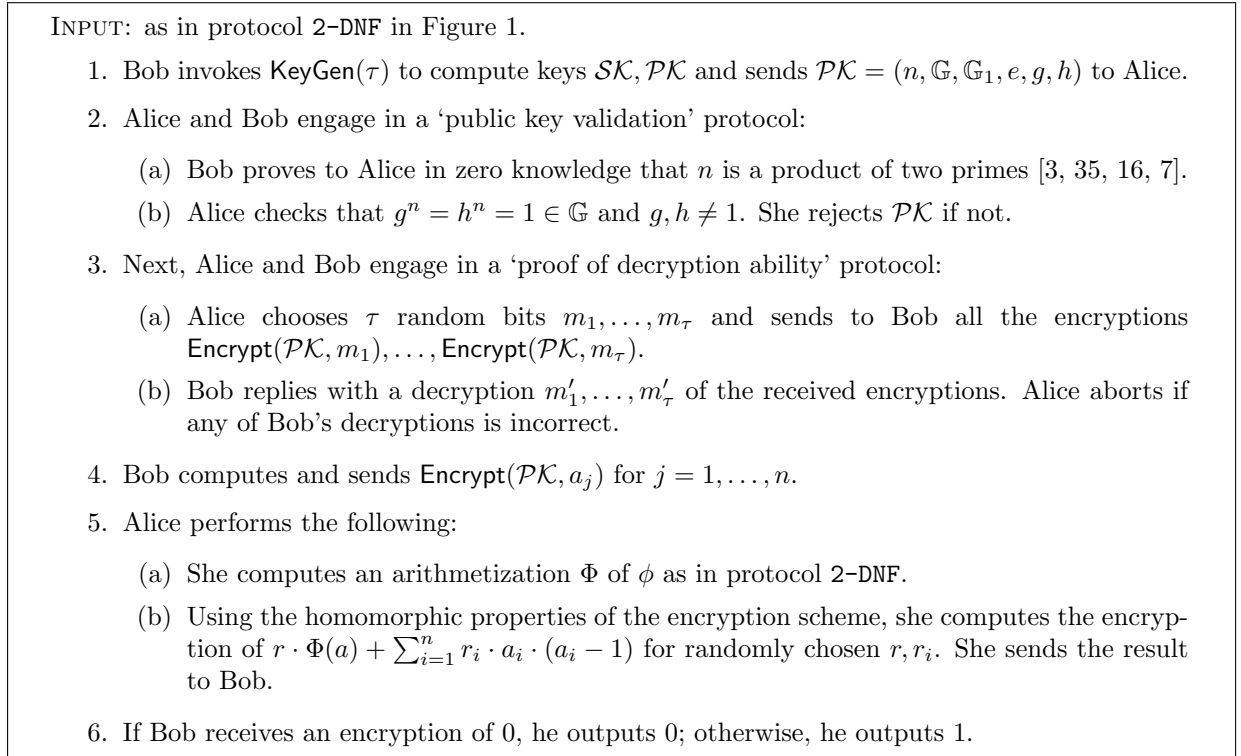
INPUT: as in protocol 2-DNF in Figure 1.

1. Bob invokes $\mathsf{KeyGen}(\tau)$ to compute keys $\mathcal{SK}, \mathcal{PK}$ and sends $\mathcal{PK} = (n, \mathbb{G}, \mathbb{G}_1, e, g, h)$ to Alice.

2. Alice and Bob engage in a 'public key validation' protocol:

(a) Bob proves to Alice in zero knowledge that $n$ is a product of two primes [3, 35, 16, 7].

(b) Alice checks that $g^n = h^n = 1 \in \mathbb{G}$ and $g, h \neq 1$. She rejects $\mathcal{PK}$ if not.

3. Next, Alice and Bob engage in a 'proof of decryption ability' protocol:

(a) Alice chooses $\tau$ random bits $m_1, \ldots, m_\tau$ and sends to Bob all the encryptions $\mathsf{Encrypt}(\mathcal{PK}, m_1), \ldots, \mathsf{Encrypt}(\mathcal{PK}, m_\tau)$.

(b) Bob replies with a decryption $m_1', \ldots, m_\tau'$ of the received encryptions. Alice aborts if any of Bob's decryptions is incorrect.

4. Bob computes and sends $\mathsf{Encrypt}(\mathcal{PK}, a_j)$ for $j = 1, \ldots, n$.

5. Alice performs the following:

(a) She computes an arithmetization $\Phi$ of $\phi$ as in protocol 2-DNF.

(b) Using the homomorphic properties of the encryption scheme, she computes the encryption of $r \cdot \Phi(a) + \sum_{i=1}^{n} r_i \cdot a_i \cdot (a_i - 1)$ for randomly chosen $r, r_i$. She sends the result to Bob.

6. If Bob receives an encryption of 0, he outputs 0; otherwise, he outputs 1.